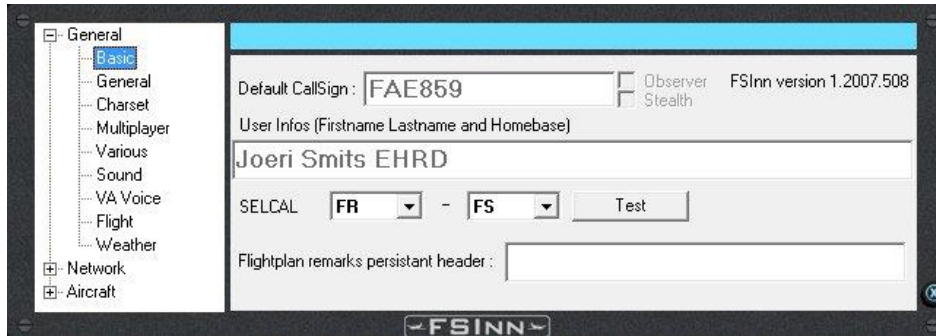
General
Basic
General
Charset
Multiplayer
Various
Sound
VA Voice
Flight
Weather
Network
Aircraft

Default CallSign : FAE859
Observer
Stealth
FSInn version 1.2007.508
User Infos (Firstname Lastname and Homebase)
Joeri Smits EHRD
SELCAL FR - FS Test
Flightplan remarks persistant header :

FSINN